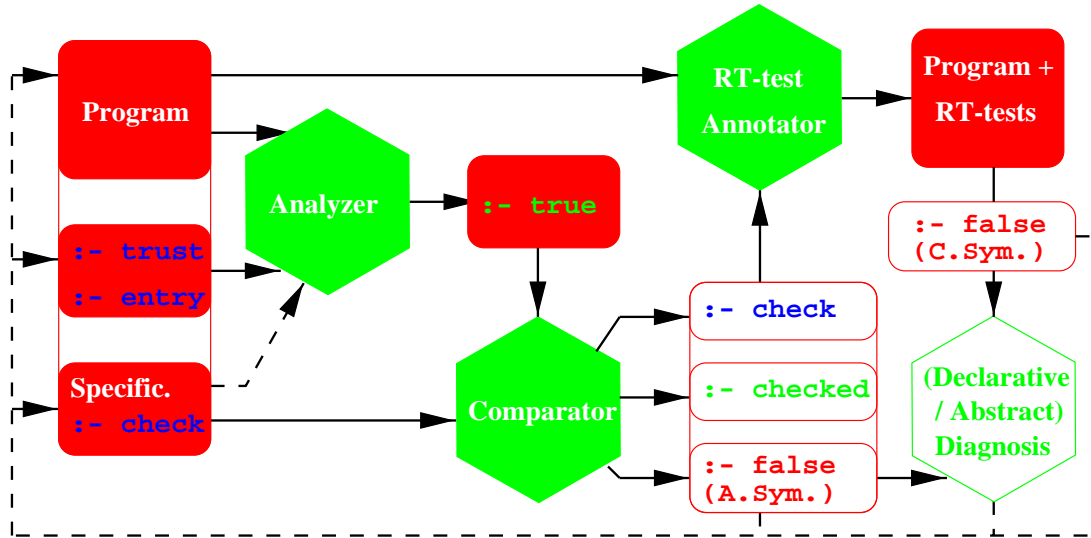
Program

:- trust

:- entry

Specific.

:- check

Analyzer

:- true

Comparator

RT-test Annotator

Program + RT-tests

:- check

:- checked

:- false (A.Sym.)

:- false (C.Sym.)

(Declarative / Abstract) Diagnosis